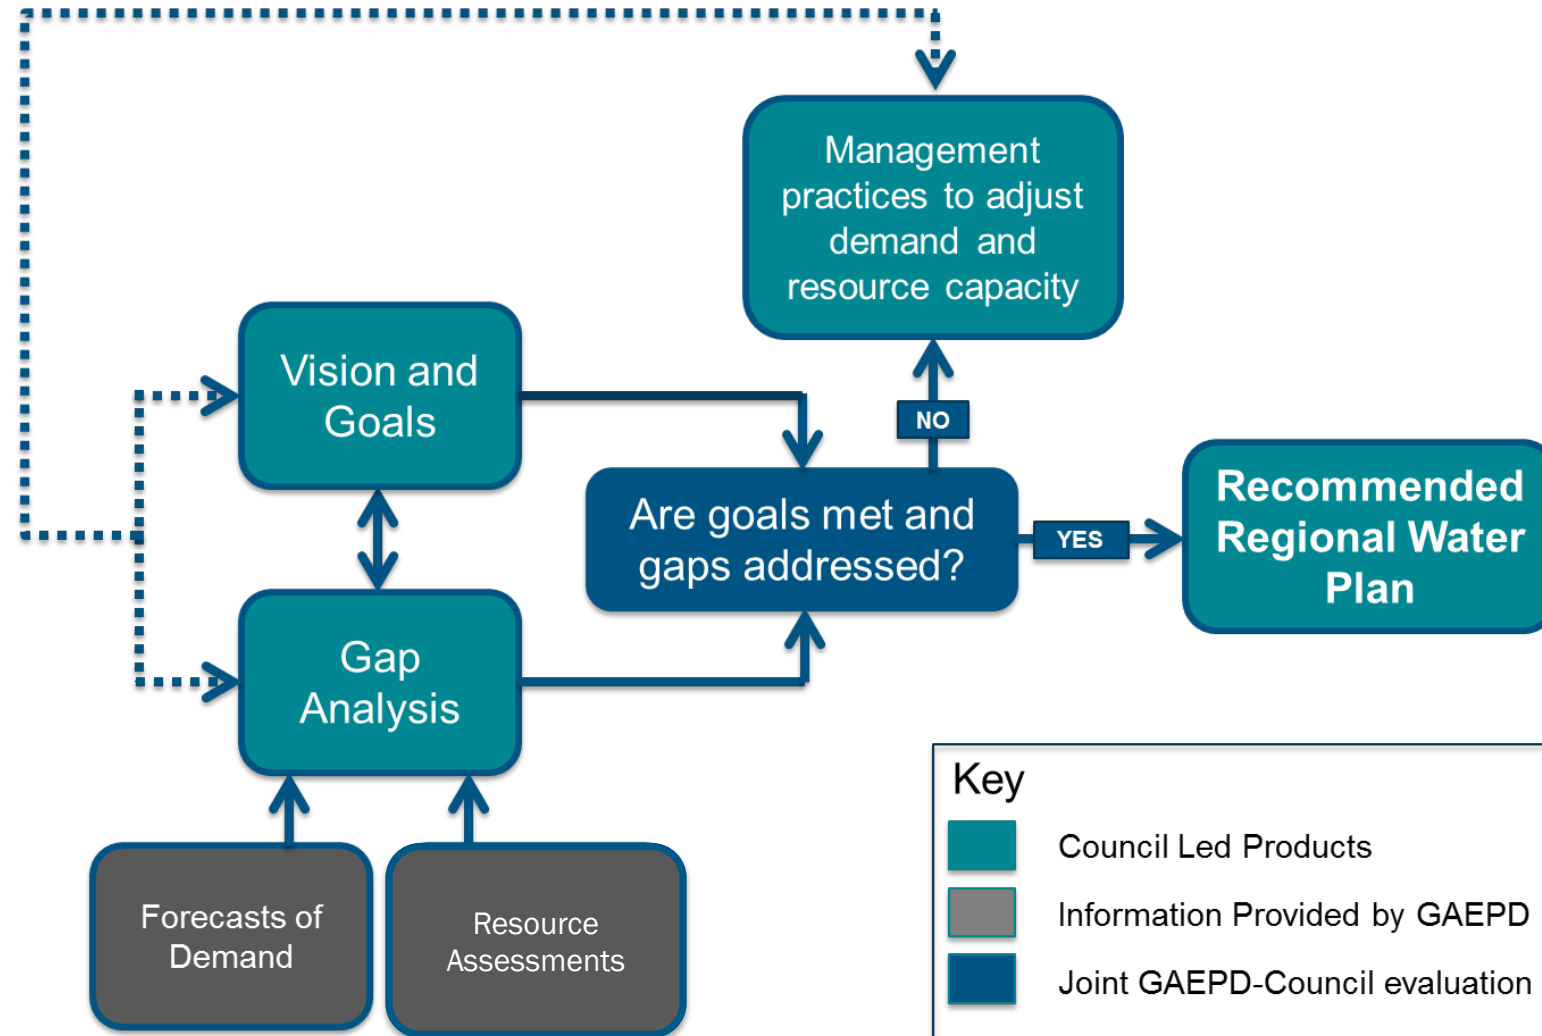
Management practices to adjust demand and resource capacity

Vision and Goals

NO

Are goals met and gaps addressed?

YES

Recommended Regional Water Plan

Gap Analysis

Forecasts of Demand

Resource Assessments

Key

Council Led Products

Information Provided by GAEPD

Joint GAEPD-Council evaluation